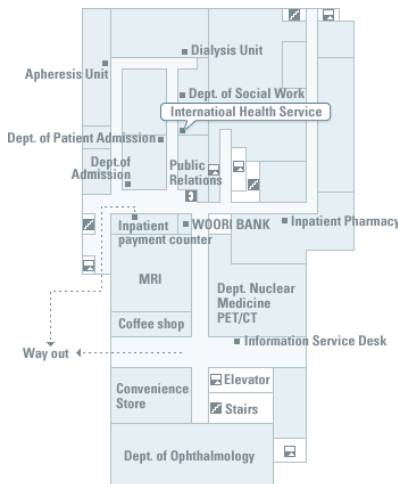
Dialysis Unit

Apheresis Unit

Dept. of Social Work

Internatioal Health Service

Dept. of Patient Admission

Dept.of Admission

Public Relations

Inpatient payment counter

WOORI BANK

Inpatient Pharmacy

MRI

Dept. Nuclear Medicine PET/CT

Coffee shop

Way out

Information Service Desk

Convenience Store

Elevator

Stairs

Dept. of Ophthalmology